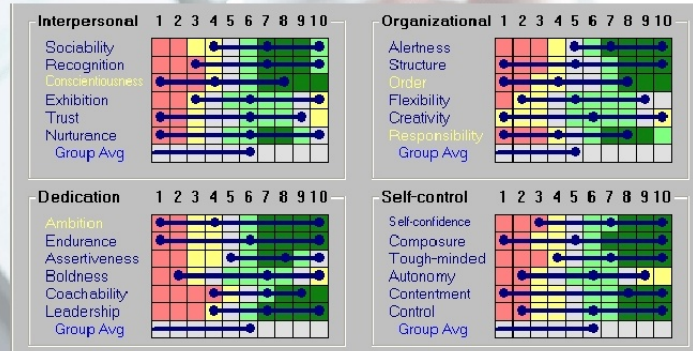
Interpersonal 1 2 3 4 5 6 7 8 9 10
Sociability
Recognition
Conscientiousness
Exhibition
Trust
Nurturance
Group Avg

Organizational 1 2 3 4 5 6 7 8 9 10
Alertness
Structure
Order
Flexibility
Creativity
Responsibility
Group Avg

Dedication 1 2 3 4 5 6 7 8 9 10
Ambition
Endurance
Assertiveness
Boldness
Coachability
Leadership
Group Avg

Self-control 1 2 3 4 5 6 7 8 9 10
Self-confidence
Composure
Tough-minded
Autonomy
Contentment
Control
Group Avg